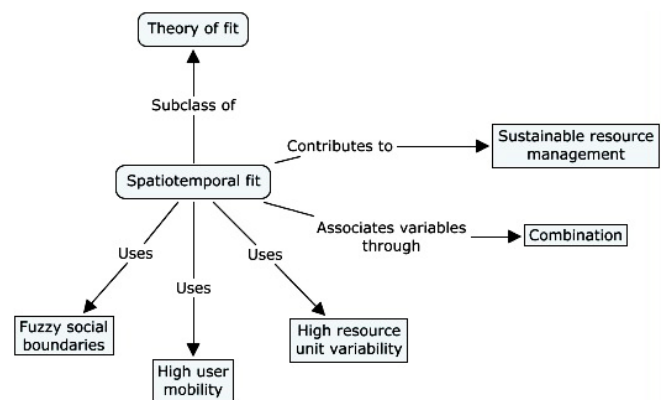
Theory of fit

Subclass of

Contributes to

Sustainable resource management

Spatiotemporal fit

Associates variables through

Combination

Uses

Uses

Uses

Fuzzy social boundaries

High user mobility

High resource unit variability